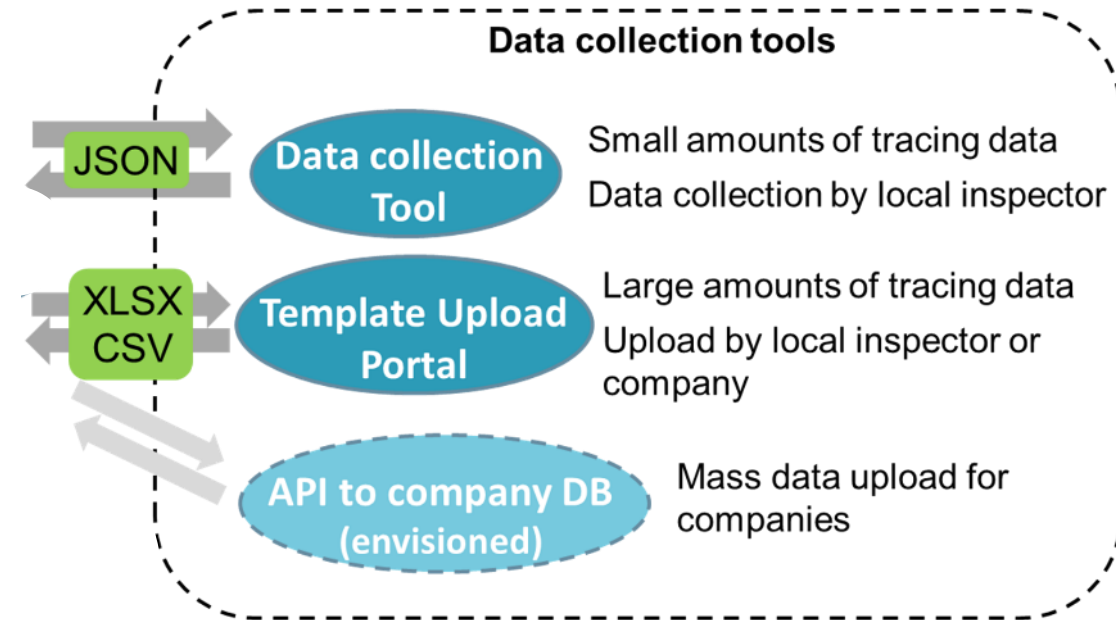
Data collection tools

JSON

Data collection Tool

Small amounts of tracing data

Data collection by local inspector

XLSX
CSV

Template Upload Portal

Large amounts of tracing data

Upload by local inspector or company

API to company DB (envisioned)

Mass data upload for companies